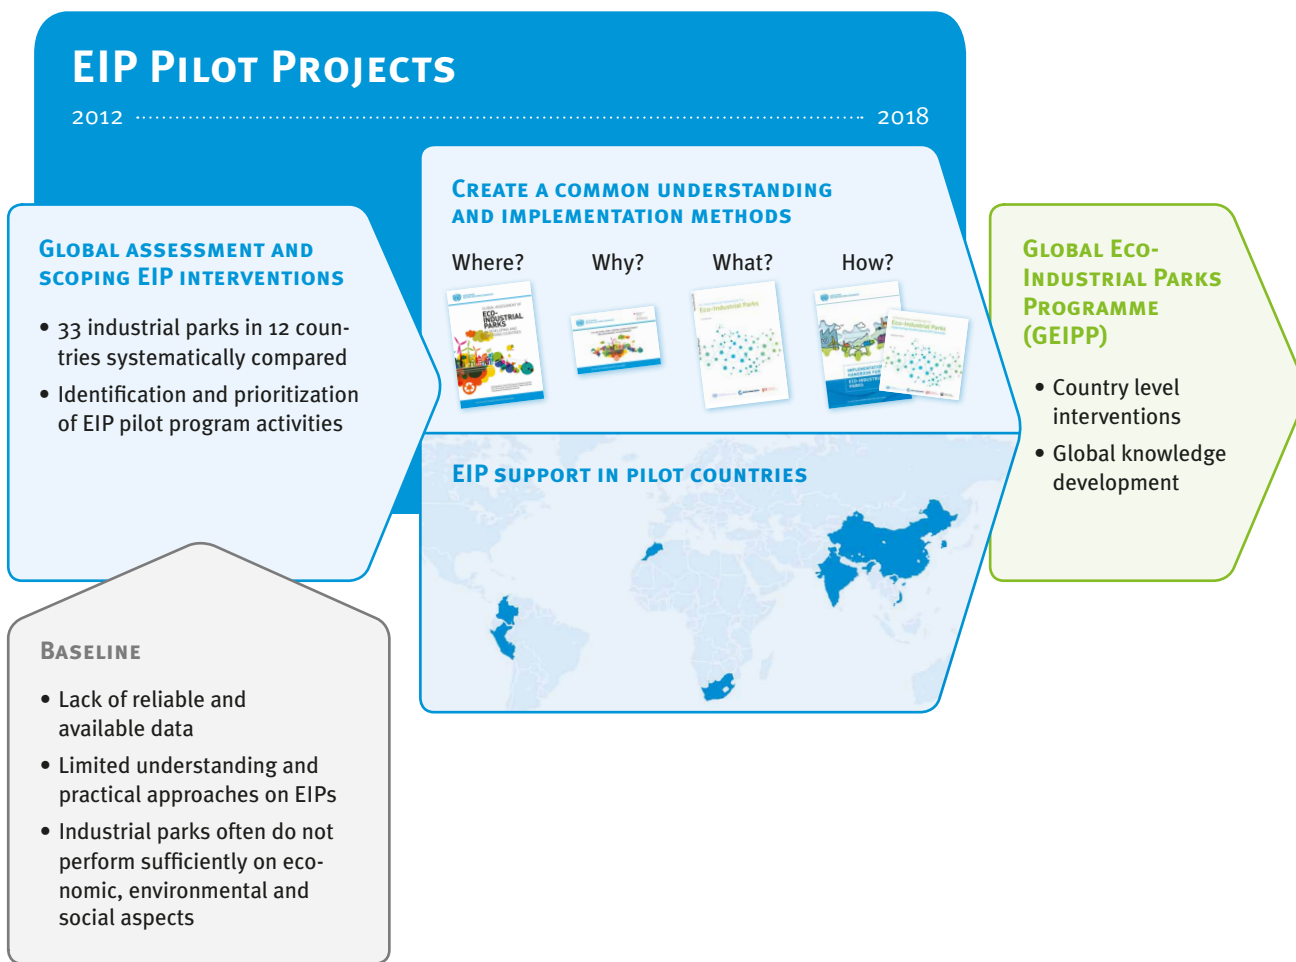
EIP PILOT PROJECTS

2012 2018

GLOBAL ASSESSMENT AND SCOPING EIP INTERVENTIONS

• 33 industrial parks in 12 countries systematically compared

• Identification and prioritization of EIP pilot program activities

CREATE A COMMON UNDERSTANDING AND IMPLEMENTATION METHODS

Where? Why? What? How?

GLOBAL ASSESSMENT OF ECO-INDUSTRIAL PARKS

Eco-Industrial Parks

EIP SUPPORT IN PILOT COUNTRIES

GLOBAL ECO-INDUSTRIAL PARKS PROGRAMME (GEIPP)

• Country level interventions

• Global knowledge development

BASELINE

• Lack of reliable and available data

• Limited understanding and practical approaches on EIPs

• Industrial parks often do not perform sufficiently on economic, environmental and social aspects